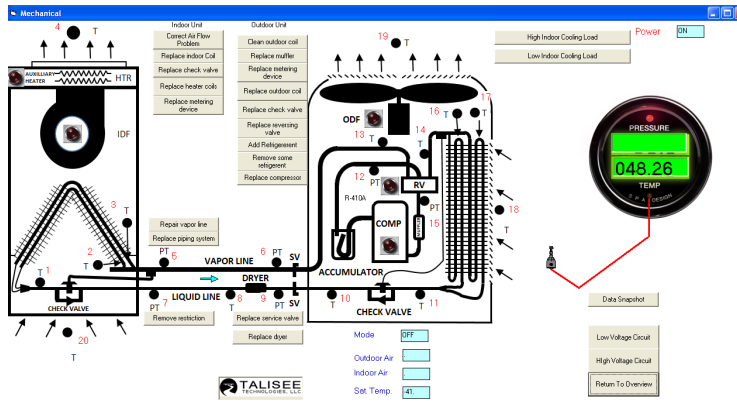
Mechanical

4 T

AUXILLIARY HEATER HTR

IDF

3 T

2 T

1 T

CHECK VALVE

20 T

Indoor Unit
Correct Air Flow Problem
Replace indoor Coil
Replace check valve
Replace heater coils
Replace metering device

Outdoor Unit
Clean outdoor coil
Replace muffler
Replace metering device
Replace outdoor coil
Replace check valve
Replace reversing valve
Add Refrigerant
Remove some refrigerant
Replace compressor

Repair vapor line
Replace piping system

PT 5
VAPOR LINE
6 PT
SV
DRYER
PT 7
LIQUID LINE
8 T
9 PT
SV

Remove restriction
Replace service valve
Replace dryer

19 T

ODF

13 T

14 T

16 T

17

12 PT

RV

R-410A

COMP

15 T

ACCUMULATOR

10 T

CHECK VALVE

11 T

18 T

High Indoor Cooling Load
Low Indoor Cooling Load

Power ON

PRESSURE
048.26
TEMP
T P A DESIGN

Data Snapshot

Mode OFF
Outdoor Air
Indoor Air
Set Temp. 41.

Low Voltage Circuit
High Voltage Circuit
Return To Overview

TALISEE TECHNOLOGIES, LLC